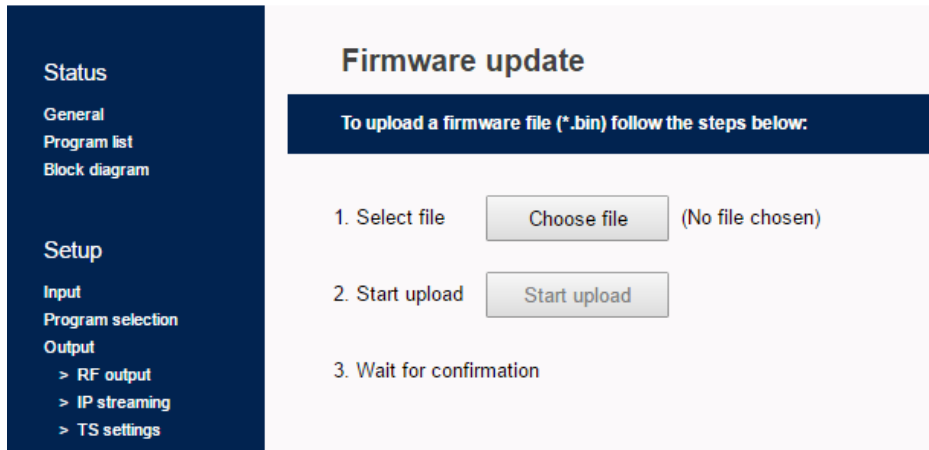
Status

General
Program list
Block diagram

Setup

Input
Program selection
Output
> RF output
> IP streaming
> TS settings

Firmware update

To upload a firmware file (*.bin) follow the steps below:

1. Select file Choose file (No file chosen)

2. Start upload Start upload

3. Wait for confirmation